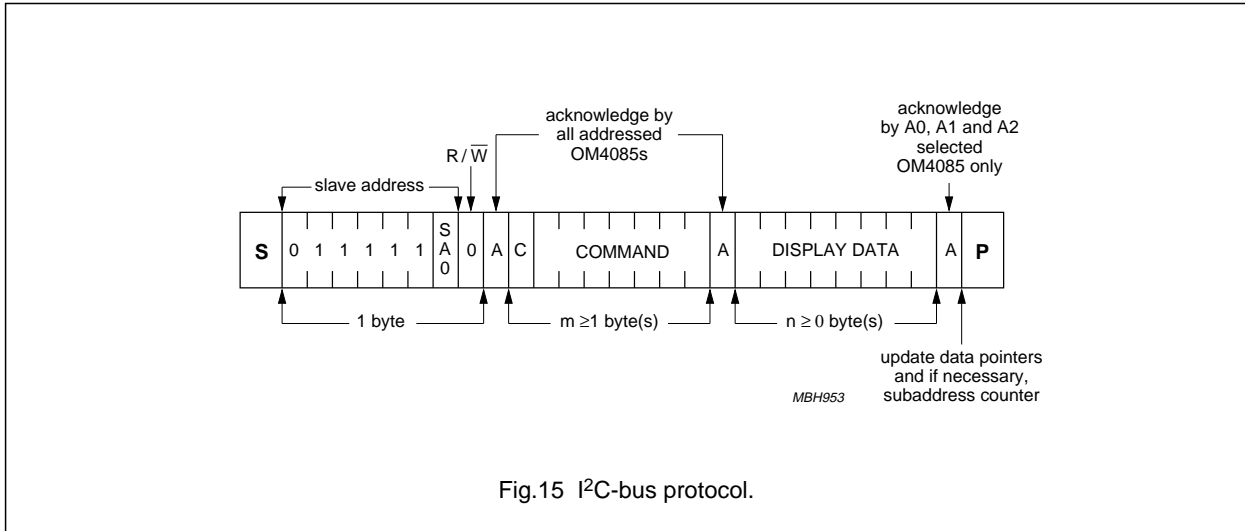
acknowledge by all addressed OM4085s

acknowledge by A0, A1 and A2 selected OM4085 only

$R / \overline{W}$

slave address

S

0 1 1 1 1 1

SA0

0

A

C

COMMAND

A

DISPLAY DATA

A

P

1 byte

m $\geq$1 byte(s)

n $\geq$ 0 byte(s)

update data pointers and if necessary, subaddress counter

MBH953

Fig.15 I$^2$C-bus protocol.